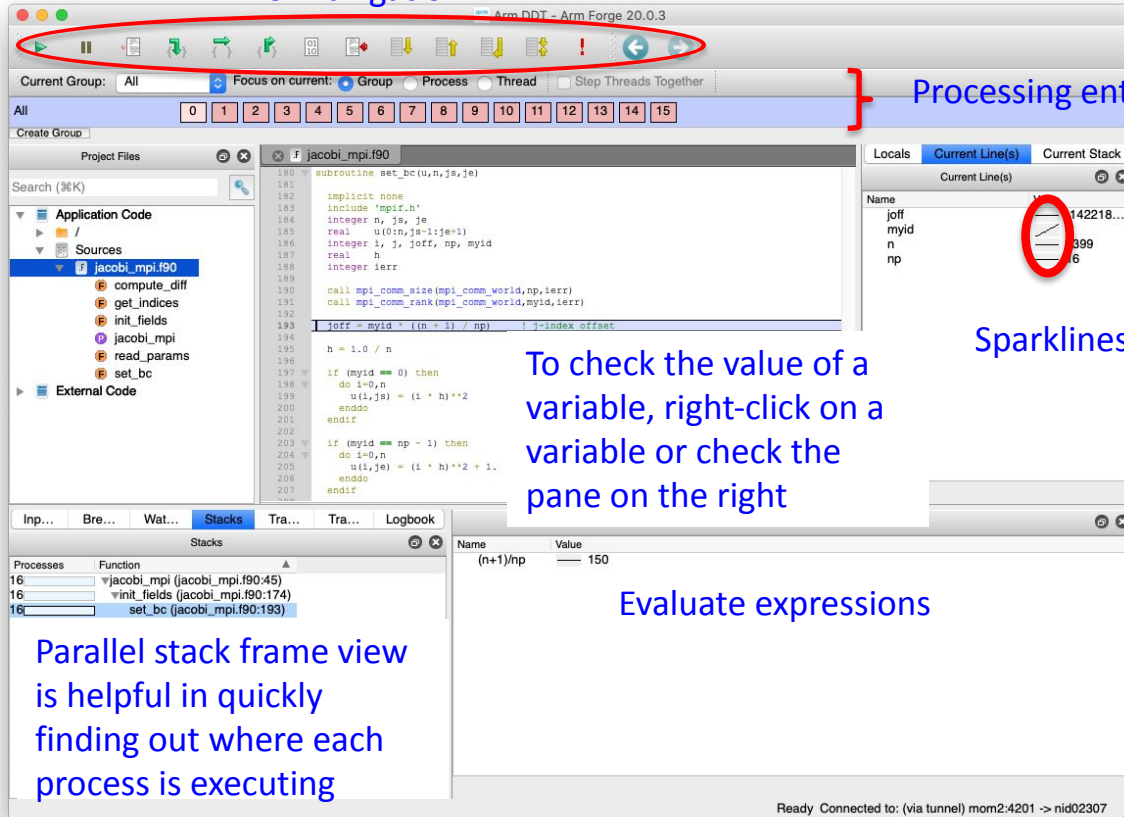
Arm DDT - Arm Forge 20.0.3

Current Group: All
Focus on current: Group Process Thread
Step Threads Together

Processing ent

All
0 1 2 3 4 5 6 7 8 9 10 11 12 13 14 15

Create Group

Project Files

Search (⌘K)

Application Code
/
Sources
jacobi_mpi.f90
compute_diff
get_indices
init_fields
jacobi_mpi
read_params
set_bc
External Code

jacobi_mpi.f90

180 subroutine set_bc(u,n,js,je)
181
182 implicit none
183 include 'mpif.h'
184 integer n, js, je
185 real u(0:n,js-1:je+1)
186 integer i, j, joff, np, myid
187 real h
188 integer ierr
189
190 call mpi_comm_size(mpi_comm_world,np,ierr)
191 call mpi_comm_rank(mpi_comm_world,myid,ierr)
192
193 joff = myid * ((n + 1) / np) ! j-index offset
194
195 h = 1.0 / n
196
197 if (myid == 0) then
198 do i=0,n
199 u(i,js) = (i * h)**2
200 enddo
201 endif
202
203 if (myid == np - 1) then
204 do i=0,n
205 u(i,je) = (i * h)**2 + 1.
206 enddo
207 endif

Locals Current Line(s) Current Stack

Current Line(s)

Name
joff 142218…
myid
n 399
np 6

Sparklines

To check the value of a variable, right-click on a variable or check the pane on the right

Inp… Bre… Wat… Stacks Tra… Tra… Logbook

Stacks

Processes Function
16 jacobi_mpi (jacobi_mpi.f90:45)
16 init_fields (jacobi_mpi.f90:174)
16 set_bc (jacobi_mpi.f90:193)

Parallel stack frame view is helpful in quickly finding out where each process is executing

Name Value
(n+1)/np 150

Evaluate expressions

Ready Connected to: (via tunnel) mom2:4201 -> nid02307